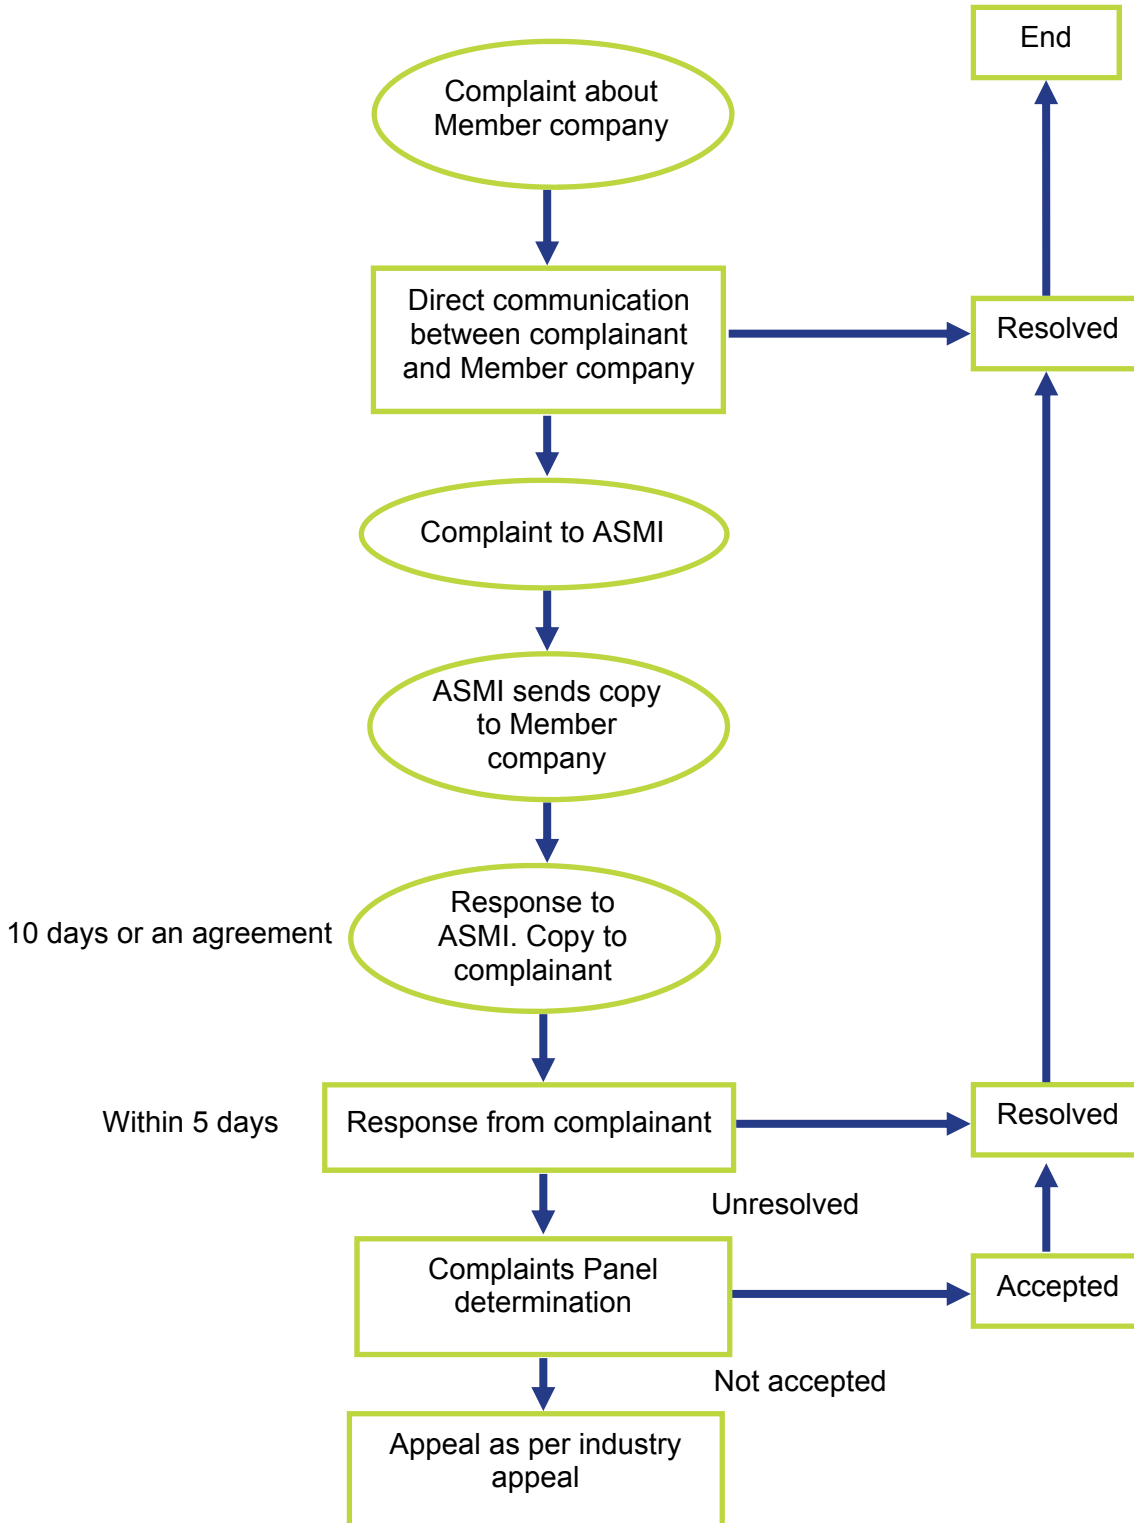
End

Complaint about Member company

Direct communication between complainant and Member company

Resolved

Complaint to ASMI

ASMI sends copy to Member company

10 days or an agreement

Response to ASMI. Copy to complainant

Within 5 days

Response from complainant

Resolved

Unresolved

Complaints Panel determination

Accepted

Not accepted

Appeal as per industry appeal